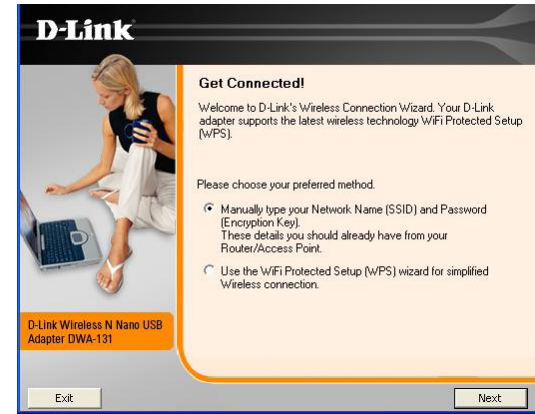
D-Link

Get Connected!

Welcome to D-Link's Wireless Connection Wizard. Your D-Link adapter supports the latest wireless technology WiFi Protected Setup (WPS).

Please choose your preferred method.

Manually type your Network Name (SSID) and Password (Encryption Key). These details you should already have from your Router/Access Point.

Use the WiFi Protected Setup (WPS) wizard for simplified Wireless connection.

D-Link Wireless N Nano USB Adapter DWA-131

Exit

Next